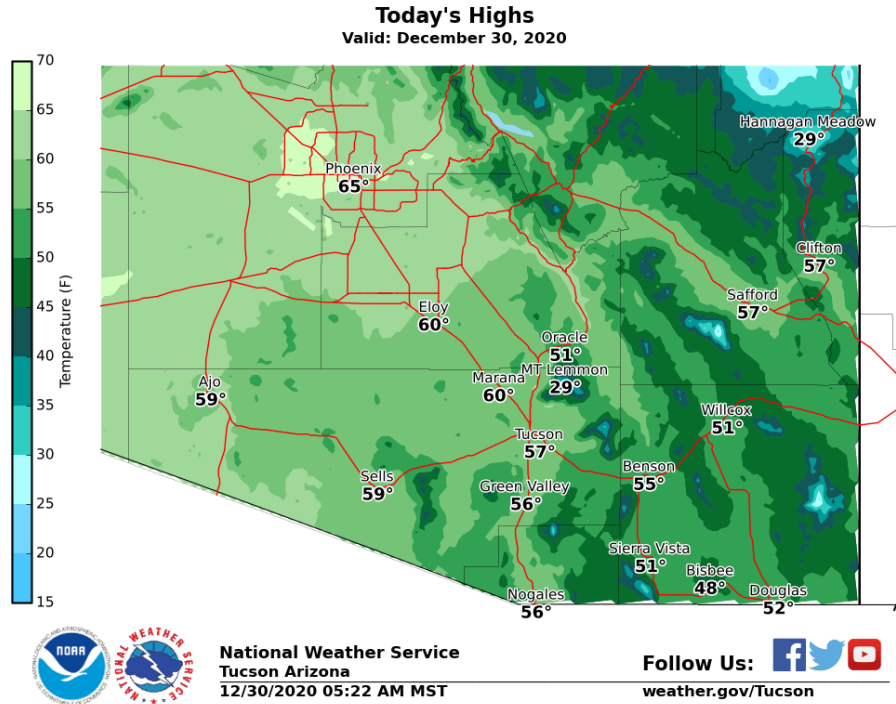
Today's Highs
Valid: December 30, 2020

70
65
60
55
50
45
40
35
30
25
20
15
Temperature (F)

Hannagan Meadow
29°

Phoenix
65°

Clifton
57°

Safford
57°

Eloy
60°

Oracle
51°

MT Lemmon
29°

Marana
60°

Ajo
59°

Willcox
51°

Tucson
57°

Benson
55°

Sells
59°

Green Valley
56°

Sierra Vista
51°

Bisbee
48°

Douglas
52°

Nogales
56°

NOAA
NATIONAL WEATHER SERVICE

National Weather Service
Tucson Arizona
12/30/2020 05:22 AM MST

Follow Us:
weather.gov/Tucson